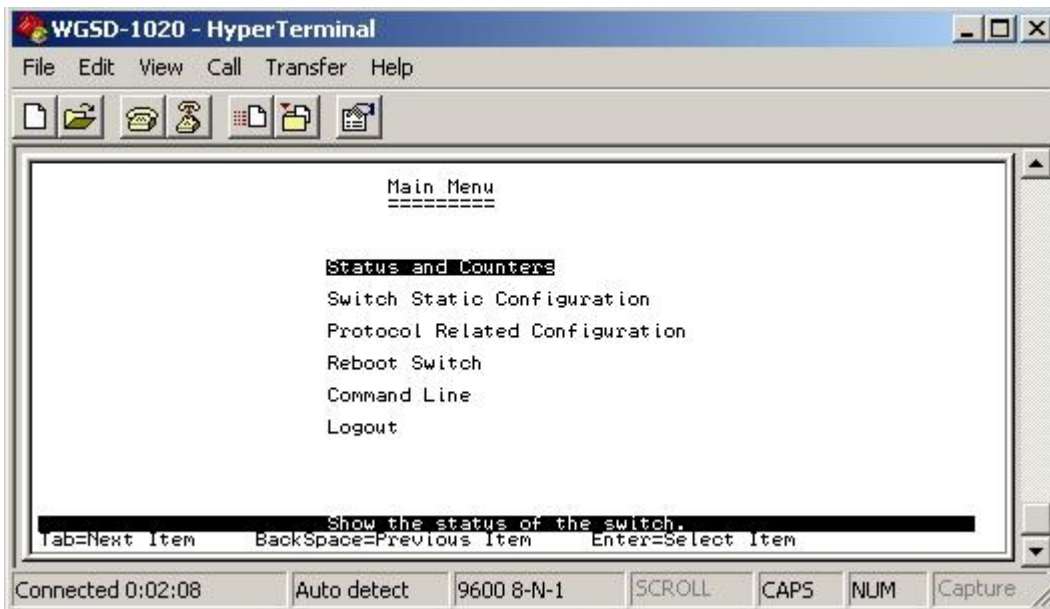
WGSD-1020 - HyperTerminal

File Edit View Call Transfer Help

Main Menu
=========

Status and Counters
Switch Static Configuration
Protocol Related Configuration
Reboot Switch
Command Line
Logout

Show the status of the switch.
Tab=Next Item BackSpace=Previous Item Enter=Select Item

Connected 0:02:08 | Auto detect | 9600 8-N-1 | SCROLL | CAPS | NUM | Capture